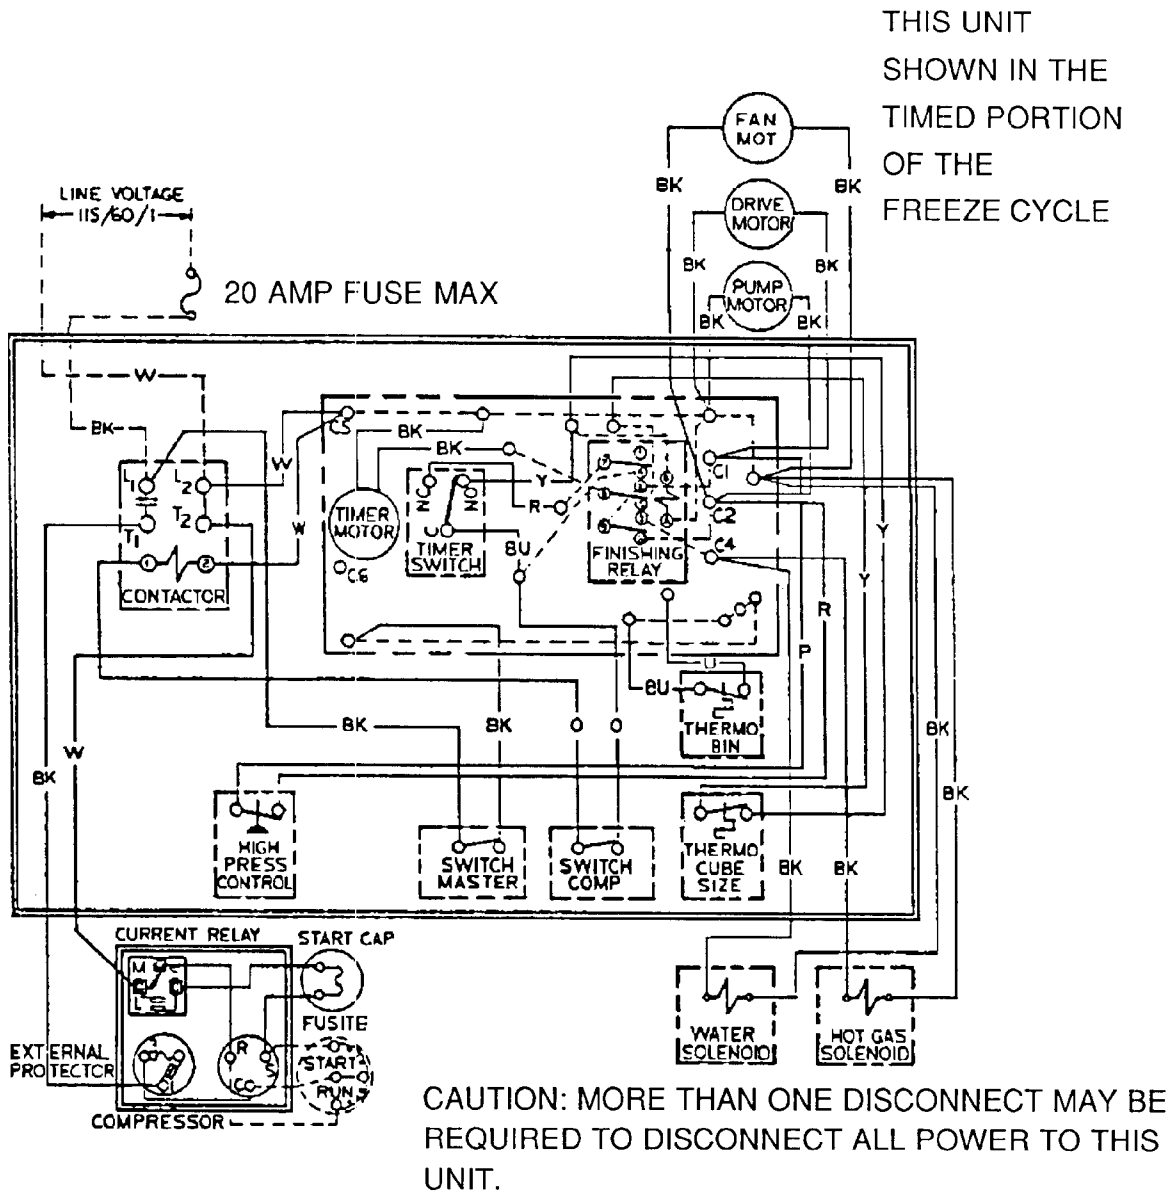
THIS UNIT SHOWN IN THE TIMED PORTION OF THE FREEZE CYCLE

LINE VOLTAGE
115/60/1

20 AMP FUSE MAX

FAN MOT
BK
BK
DRIVE MOTOR
BK
BK
PUMP MOTOR
BK
BK

W
BK
L1
L2
T1
T2
1
2
CONTACTOR
W
W
C5
BK
BK
Y
TIMER MOTOR
NC
NO
C
TIMER SWITCH
C6
R
BU
FINISHING RELAY
C1
C2
C4
Y
Y
R
P
BU
THERMO BIN
BK
BK
O
O
BK
W
BK
BK
HIGH PRESS CONTROL
SWITCH MASTER
SWITCH COMP
THERMO CUBE SIZE
BK
BK

CURRENT RELAY
M
S
L
START CAP
FUSITE
R
S
C
START
RUN
EXTERNAL PROTECTOR
COMPRESSOR

WATER SOLENOID
HOT GAS SOLENOID

CAUTION: MORE THAN ONE DISCONNECT MAY BE REQUIRED TO DISCONNECT ALL POWER TO THIS UNIT.